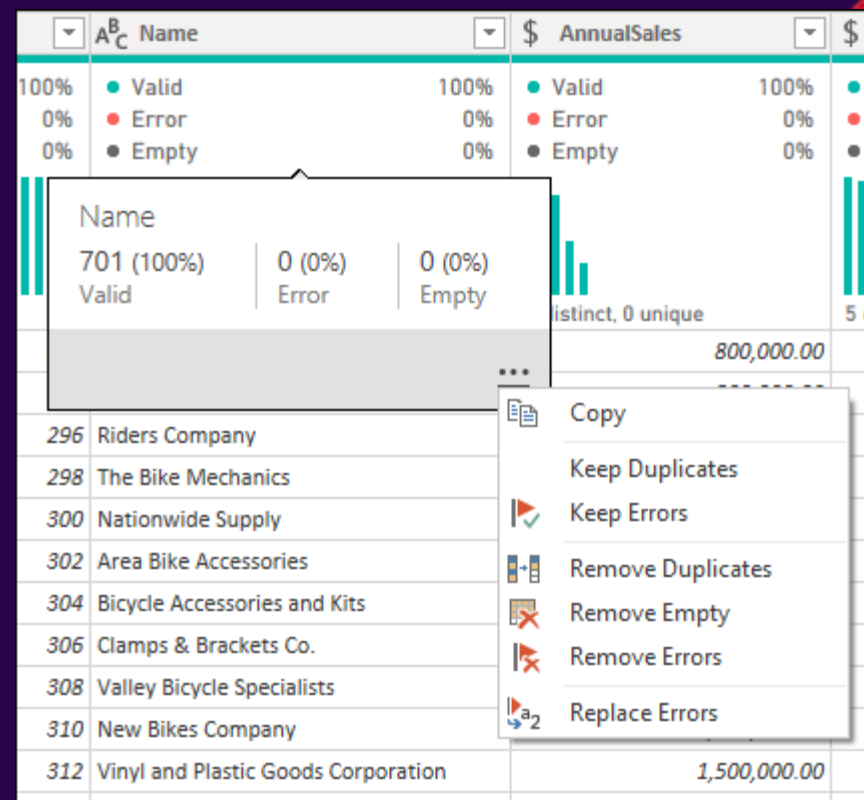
$A^B_C$ Name | $ AnnualSales | $

100% | ● Valid 100% | ● Valid 100%
0% | ● Error 0% | ● Error 0%
0% | ● Empty 0% | ● Empty 0%

Name
701 (100%) Valid
0 (0%) Error
0 (0%) Empty

...

istinct, 0 unique
5

800,000.00

| | | |
|---|---|---|
| 296 | Riders Company | |
| 298 | The Bike Mechanics | |
| 300 | Nationwide Supply | |
| 302 | Area Bike Accessories | |
| 304 | Bicycle Accessories and Kits | |
| 306 | Clamps & Brackets Co. | |
| 308 | Valley Bicycle Specialists | |
| 310 | New Bikes Company | |
| 312 | Vinyl and Plastic Goods Corporation | 1,500,000.00 |

Copy
Keep Duplicates
Keep Errors
Remove Duplicates
Remove Empty
Remove Errors
Replace Errors